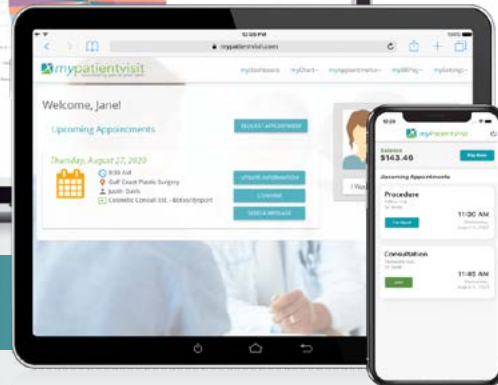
12:00 PM
mypatientvisit.com
mypatientvisit
myDashboard myChart myAppointments myBillPay myListings
Welcome, Jane!
Upcoming Appointments
REQUEST APPOINTMENT
Thursday, August 27, 2020
8:00 AM
Gulf Coast Plastic Surgery
Justin Davis
Cosmetic Consult Est. - Botox/Dysport
UPDATE INFORMATION
CONFIRM
SEND A MESSAGE
I Wa
mypatientvisit
Balance
$163.46
Pay Now
Upcoming Appointments
Procedure
11:00 AM
Consultation
11:45 AM